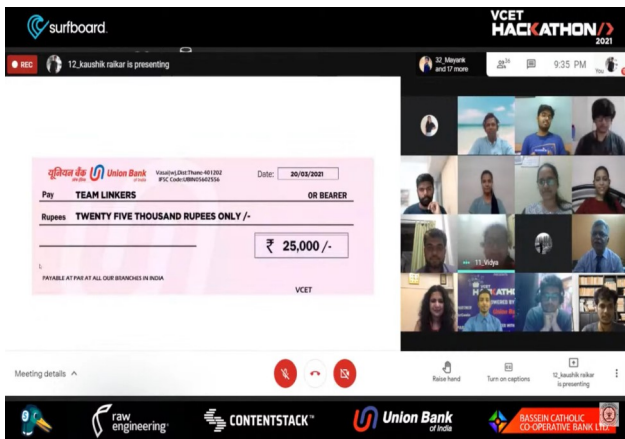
surfboard

VCET HACKATHON 2021

REC 12_kaushik raikar is presenting

32_Mayank and 17 more

9:35 PM

You

यूनियन बैंक Union Bank of India

Vasai(w),Dist:Thane 401202 IFSC Code:UBIN05602556

Date: 20/03/2021

Pay TEAM LINKERS OR BEARER

Rupees TWENTY FIVE THOUSAND RUPEES ONLY /-

₹ 25,000 /-

PAYABLE AT PAR AT ALL OUR BRANCHES IN INDIA

VCET

11_Vidya

Meeting details

Raise hand

Turn on captions

12_kaushik raikar is presenting

raw engineering

CONTENTSTACK

Union Bank of India

BASSEIN CATHOLIC CO-OPERATIVE BANK LTD.